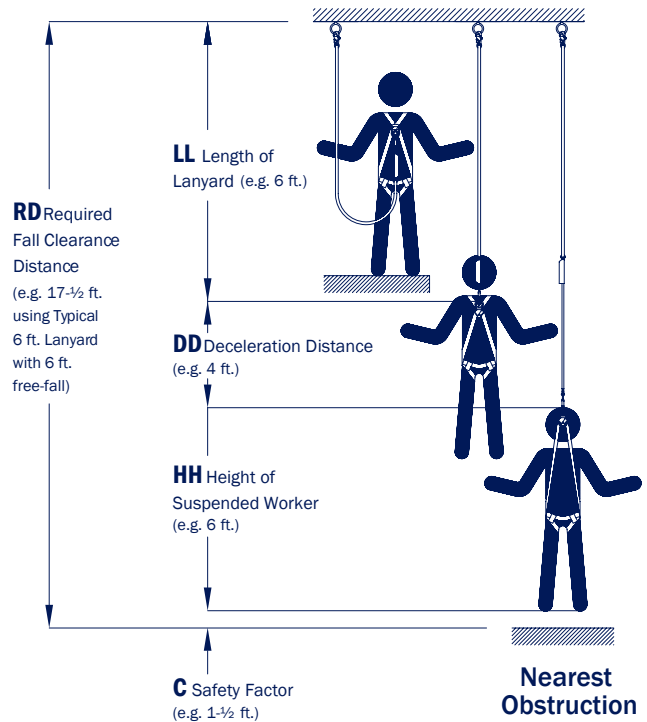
RD Required Fall Clearance Distance
(e.g. 17-½ ft. using Typical 6 ft. Lanyard with 6 ft. free-fall)

LL Length of Lanyard (e.g. 6 ft.)

DD Deceleration Distance
(e.g. 4 ft.)

HH Height of Suspended Worker
(e.g. 6 ft.)

C Safety Factor
(e.g. 1-½ ft.)

Nearest Obstruction